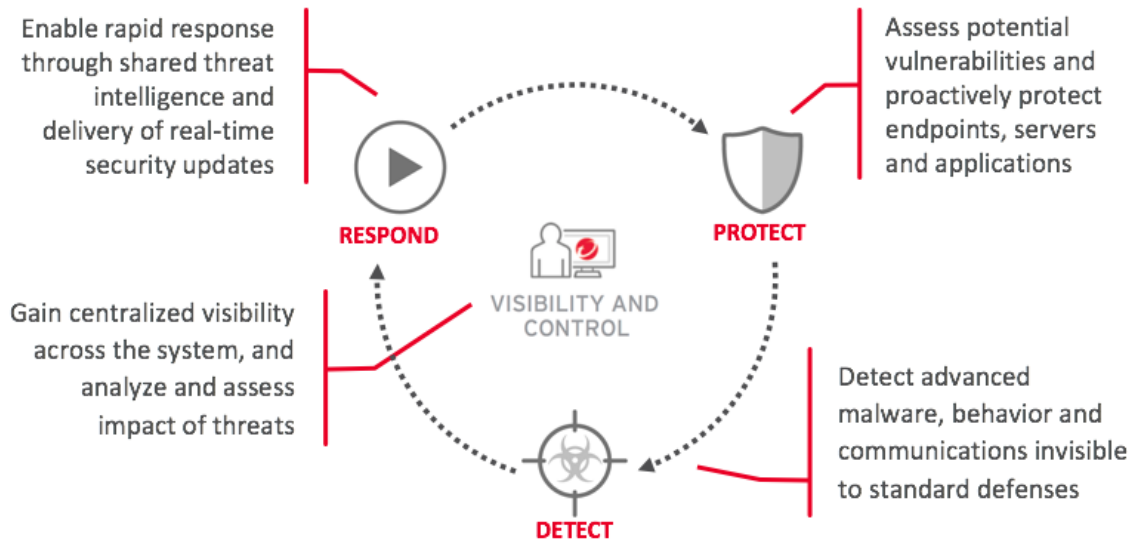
Enable rapid response through shared threat intelligence and delivery of real-time security updates

Assess potential vulnerabilities and proactively protect endpoints, servers and applications

RESPOND

PROTECT

VISIBILITY AND CONTROL

Gain centralized visibility across the system, and analyze and assess impact of threats

Detect advanced malware, behavior and communications invisible to standard defenses

DETECT